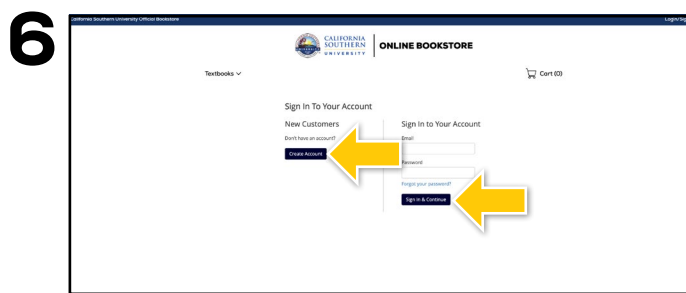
6

California Southern University Official Bookstore

Login/Sig

CALIFORNIA SOUTHERN UNIVERSITY

ONLINE BOOKSTORE

Textbooks

Cart (0)

Sign In To Your Account

New Customers

Don't have an account?

Create Account

Sign In to Your Account

Email

Password

Forgot your password?

Sign In & Continue